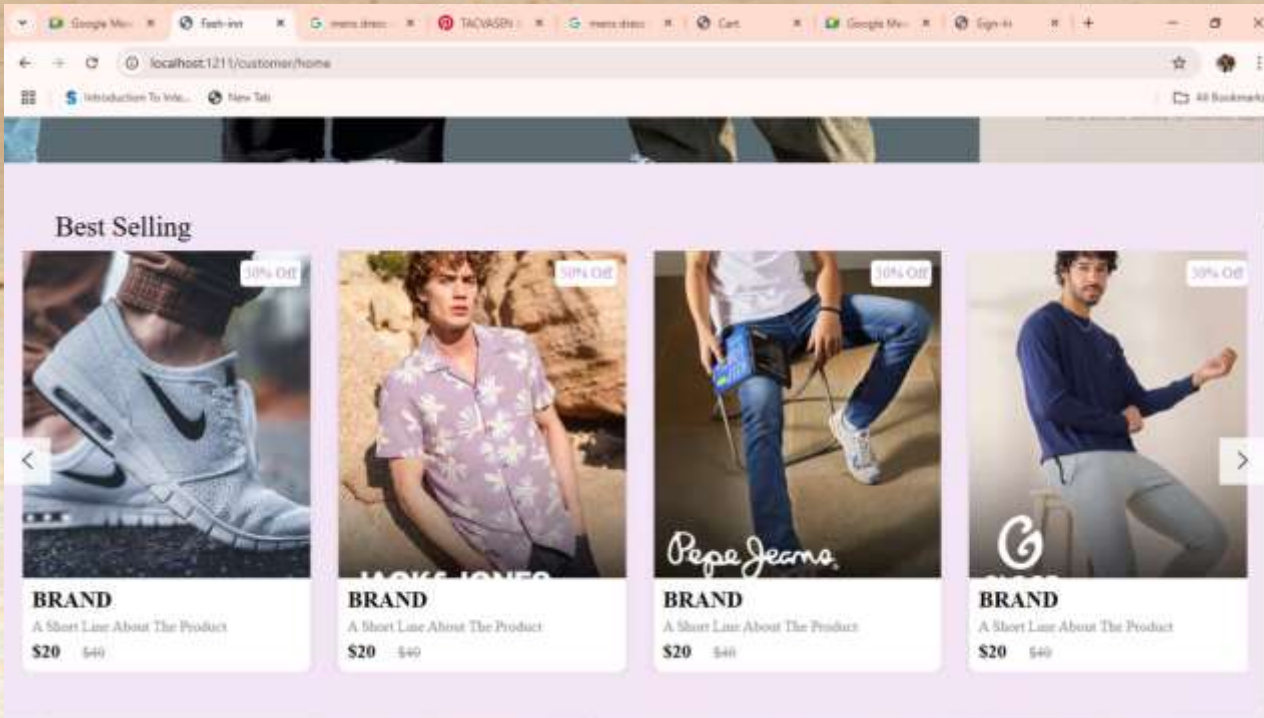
Google Me | Fash-inn | mens dress | TACVASEN | mens dress | Cart | Google Me | Sign-in

localhost:1211/customer/home

Introduction To Inte... | New Tab | All Bookmarks

Best Selling

50% Off

BRAND

A Short Line About The Product

$20 $40

50% Off

JACK&JONES

BRAND

A Short Line About The Product

$20 $40

50% Off

Pepe Jeans

BRAND

A Short Line About The Product

$20 $40

50% Off

BRAND

A Short Line About The Product

$20 $40